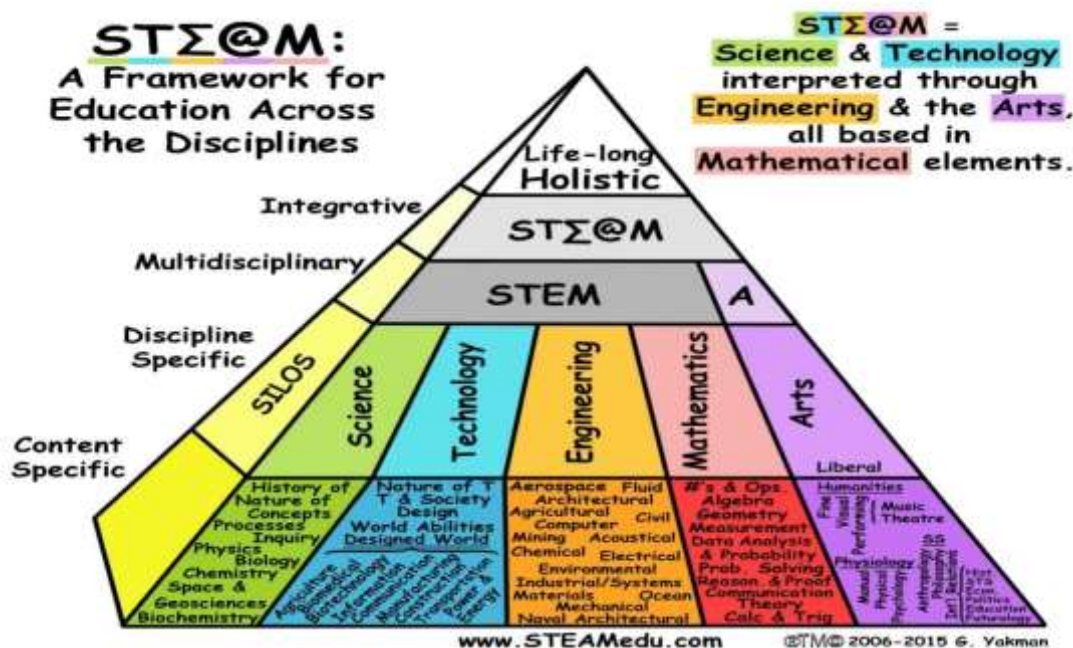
STΣ@M: A Framework for Education Across the Disciplines

STΣ@M = Science & Technology interpreted through Engineering & the Arts, all based in Mathematical elements.

Life-long Holistic

Integrative

STΣ@M

Multidisciplinary

STEM

A

Discipline Specific

SILOS

Science

Technology

Engineering

Mathematics

Arts

Content Specific

History of Nature of Concepts Processes Inquiry Physics Biology Chemistry Space & Geosciences Biochemistry

Nature of T T & Society Design World Abilities Designed World

Agriculture Biomedical Biotechnology Information Communication Manufacturing Construction Transportation Power & Energy

Aerospace Fluid Architectural Agricultural Civil Computer Mining Acoustical Chemical Electrical Environmental Industrial/Systems Materials Ocean Mechanical Naval Architectural

#'s & Ops. Algebra Geometry Measurement Data Analysis & Probability Prob. Solving Reason. & Proof Communication Theory Calc & Trig

Liberal

Humanities

Fine Visual Performing Music Theatre

Physiology

SS

Manual Physical Psychology Anthropology Philosophy Sociology

Hist Arts Econ. Politics Education Futurology

www.STEAMedu.com

©TM© 2006-2015 G. Yakman